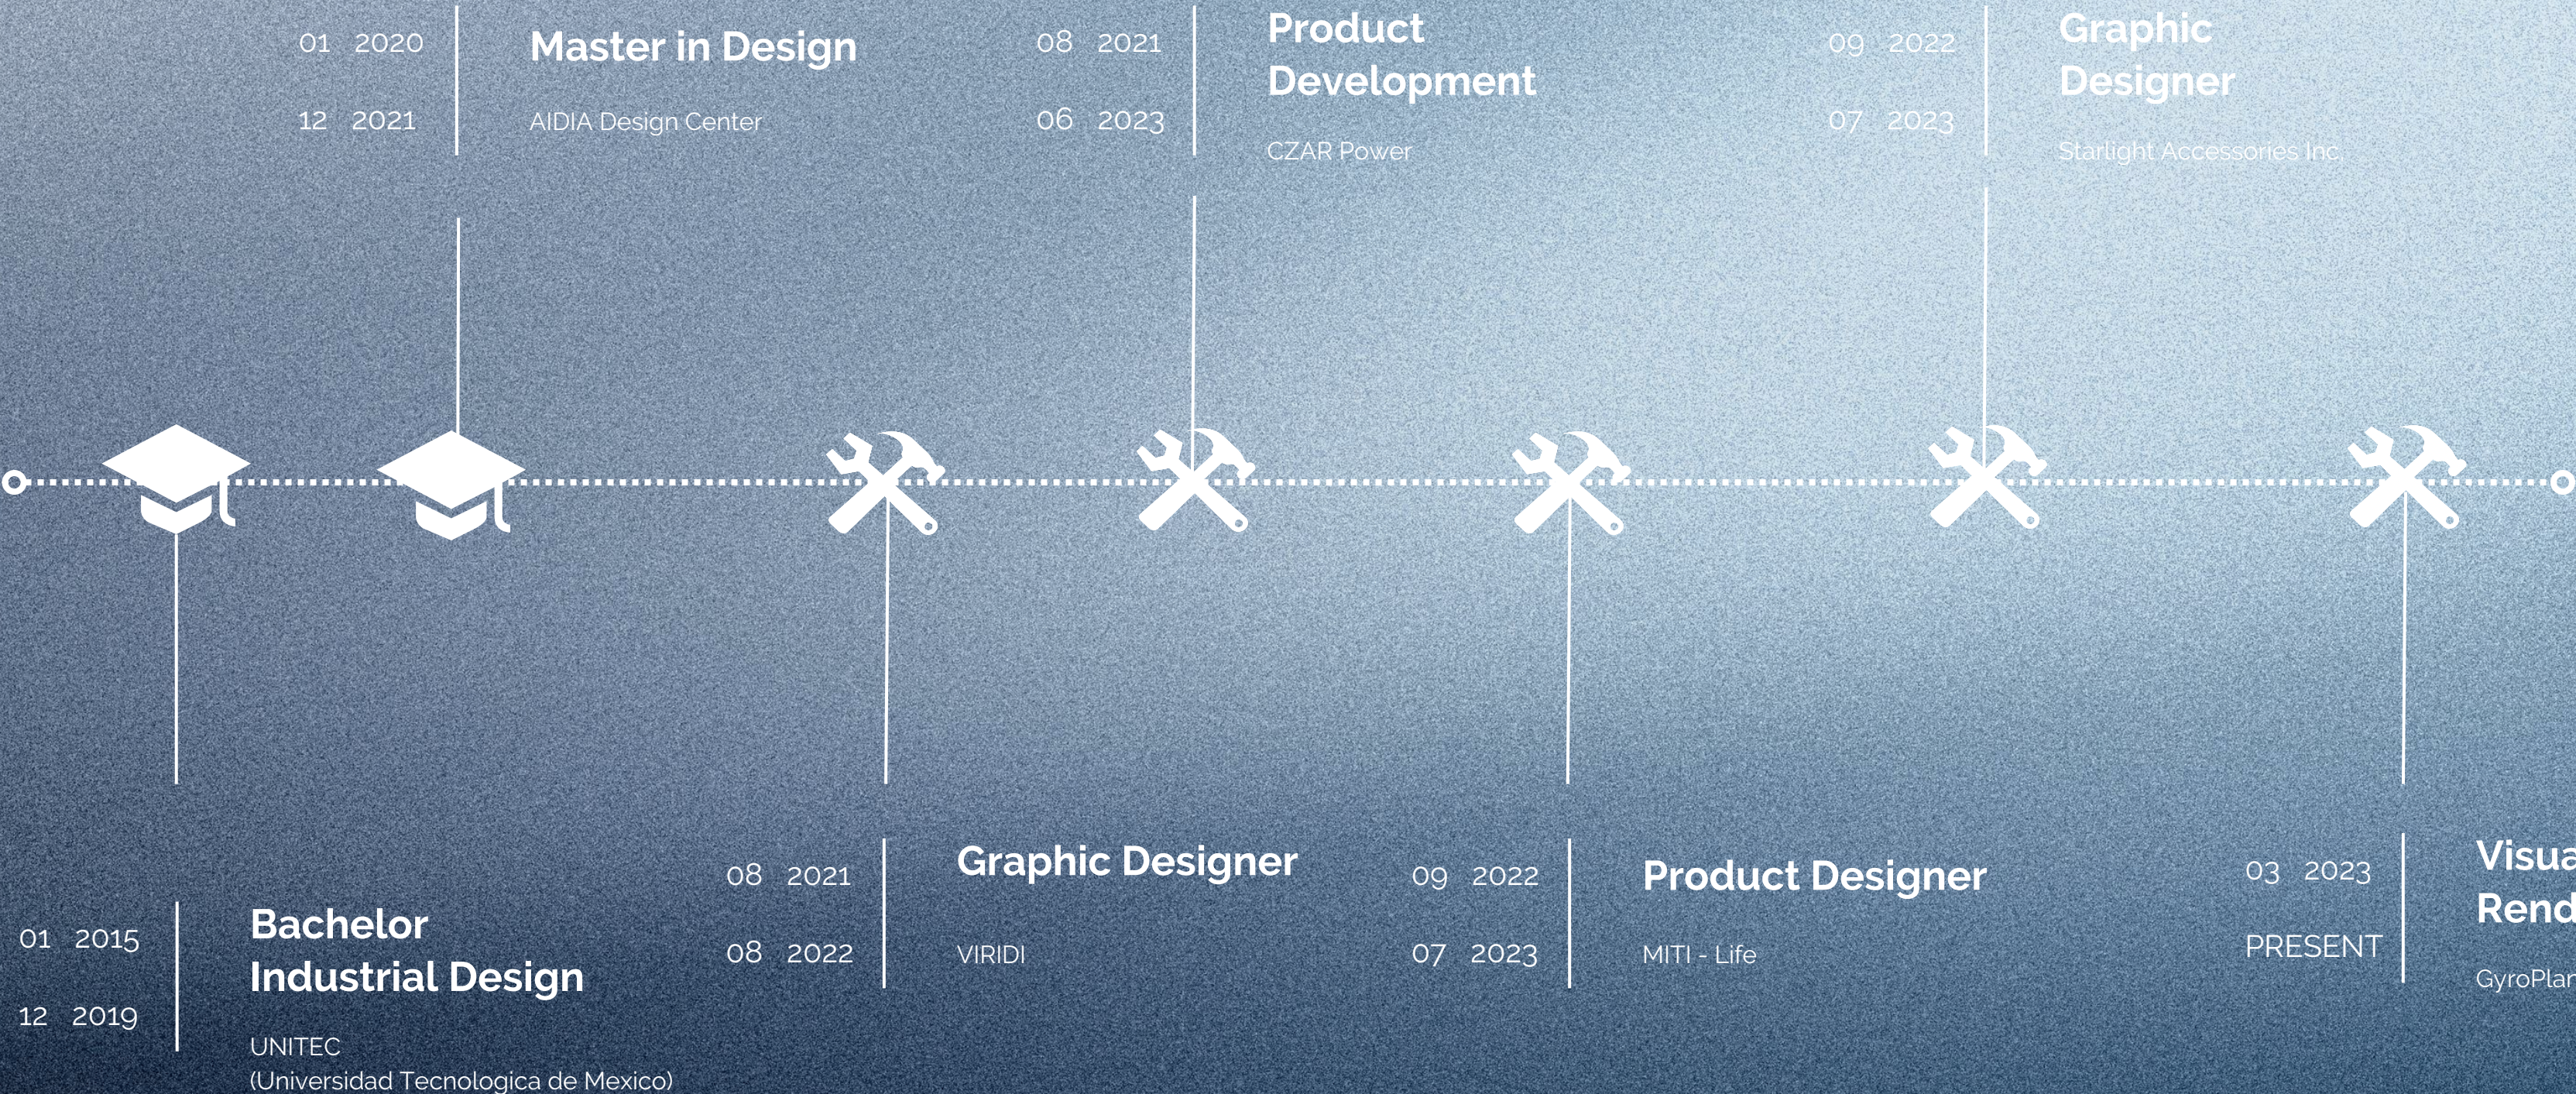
01 2020
12 2021

Master in Design

AIDIA Design Center

08 2021
06 2023

Product Development

CZAR Power

09 2022
07 2023

Graphic Designer

Starlight Accessories Inc

01 2015
12 2019

Bachelor Industrial Design

UNITEC
(Universidad Tecnologica de Mexico)

08 2021
08 2022

Graphic Designer

VIRIDI

09 2022
07 2023

Product Designer

MITI - Life

03 2023
PRESENT

Visua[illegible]
Rend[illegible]

GyroPla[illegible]